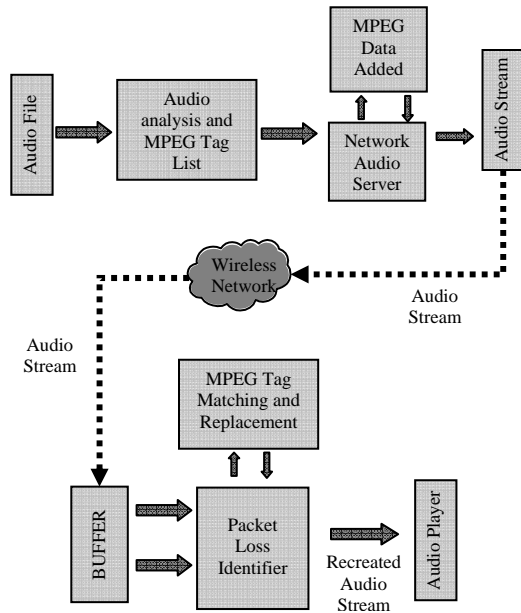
Audio File

Audio analysis and MPEG Tag List

MPEG Data Added

Network Audio Server

Audio Stream

Wireless Network

Audio Stream

Audio Stream

MPEG Tag Matching and Replacement

BUFFER

Packet Loss Identifier

Audio Player

Recreated Audio Stream